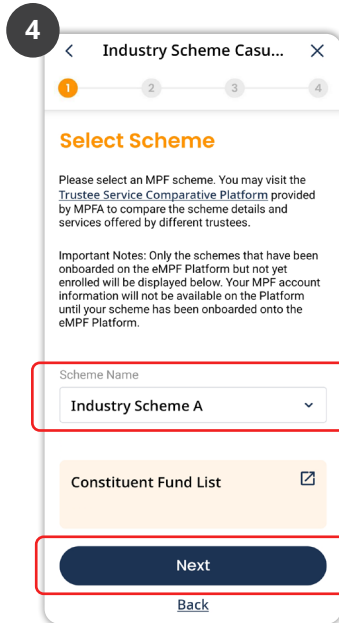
4

<

Industry Scheme Casu...

X

1 2 3 4

Select Scheme

Please select an MPF scheme. You may visit the Trustee Service Comparative Platform provided by MPFA to compare the scheme details and services offered by different trustees.

Important Notes: Only the schemes that have been onboarded on the eMPF Platform but not yet enrolled will be displayed below. Your MPF account information will not be available on the Platform until your scheme has been onboarded onto the eMPF Platform.

Scheme Name

Industry Scheme A

Constituent Fund List

Next

Back